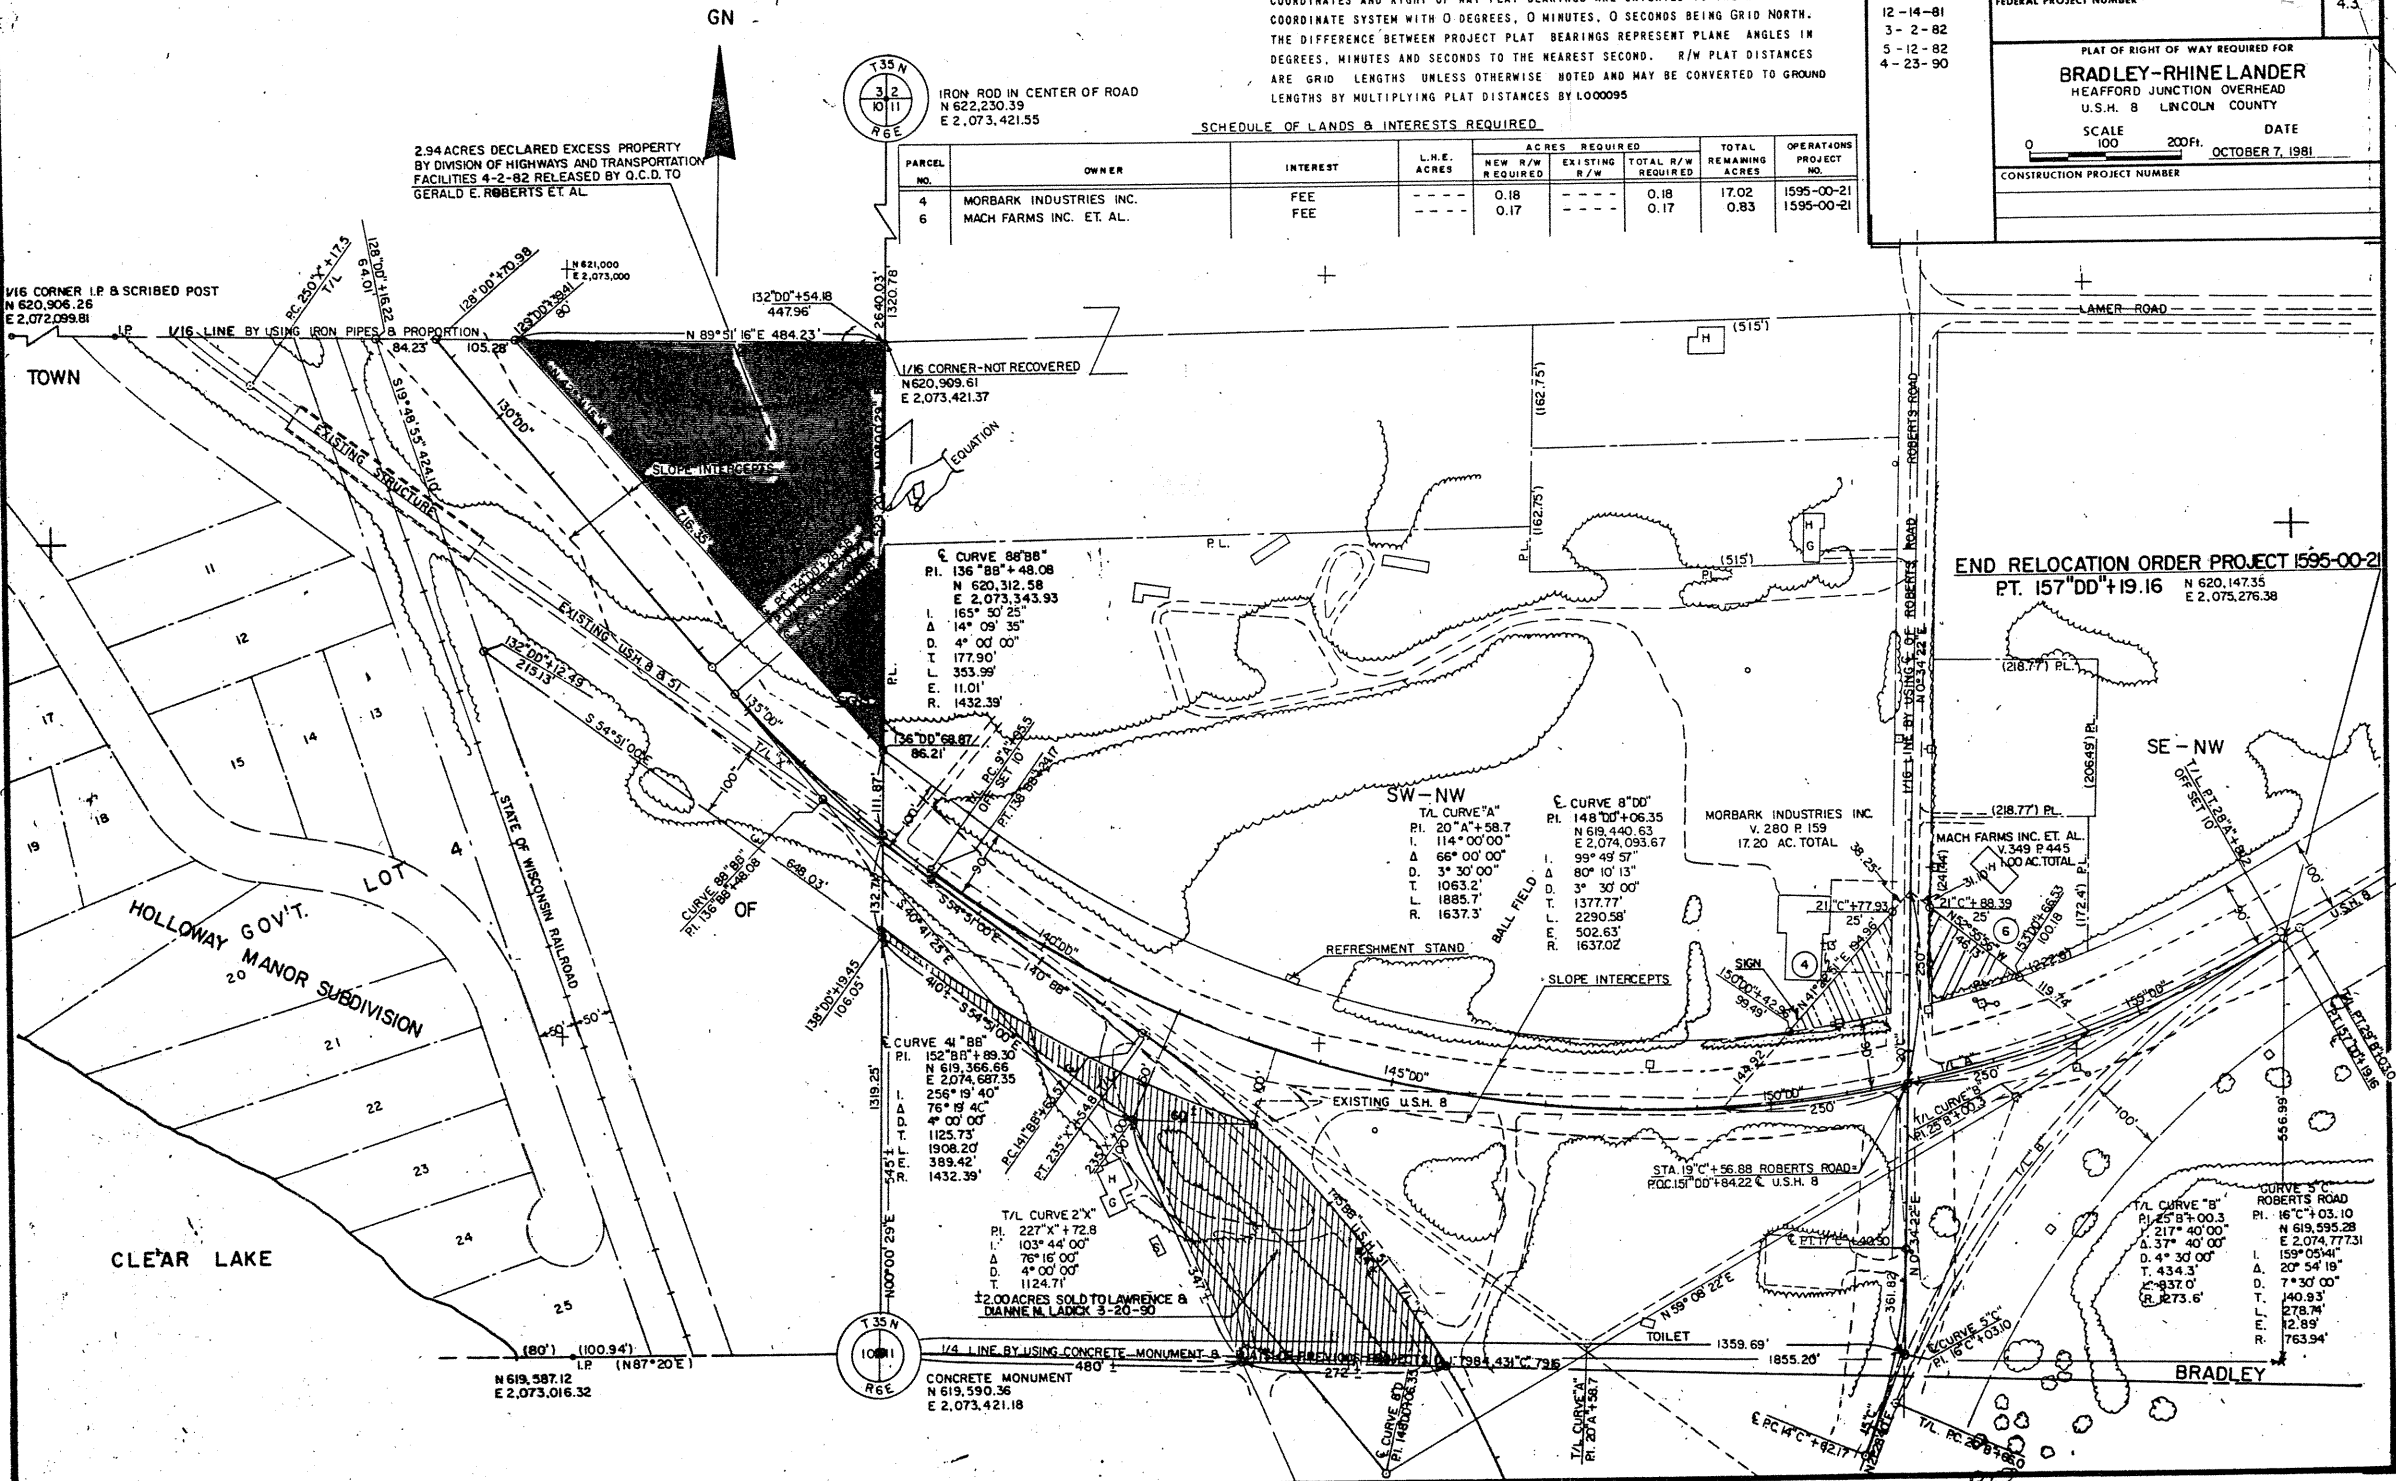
GN

COORDINATES AND RIGHT OF WAY PLAT BEARINGS ARE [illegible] COORDINATE SYSTEM WITH 0 DEGREES, 0 MINUTES, 0 SECONDS BEING GRID NORTH. THE DIFFERENCE BETWEEN PROJECT PLAT BEARINGS REPRESENT PLANE ANGLES IN DEGREES, MINUTES AND SECONDS TO THE NEAREST SECOND. R/W PLAT DISTANCES ARE GRID LENGTHS UNLESS OTHERWISE NOTED AND MAY BE CONVERTED TO GROUND LENGTHS BY MULTIPLYING PLAT DISTANCES BY 1.000095

12-14-81
3-2-82
5-12-82
4-23-90

FEDERAL PROJECT NUMBER

4.3

PLAT OF RIGHT OF WAY REQUIRED FOR
BRADLEY-RHINELANDER
HEAFFORD JUNCTION OVERHEAD
U.S.H. 8 LINCOLN COUNTY
SCALE 0 100 200Ft.
DATE OCTOBER 7, 1981
CONSTRUCTION PROJECT NUMBER

T35N 3 2 10 11 R6E

IRON ROD IN CENTER OF ROAD
N 622,230.39
E 2,073,421.55

SCHEDULE OF LANDS & INTERESTS REQUIRED

| PARCEL NO. | OWNER | INTEREST | L.H.E. ACRES | NEW R/W REQUIRED | EXISTING R/W | TOTAL R/W REQUIRED | TOTAL REMAINING ACRES | OPERATIONS PROJECT NO. |
|---|---|---|---|---|---|---|---|---|
| 4 | MORBARK INDUSTRIES INC. | FEE | ---- | 0.18 | ---- | 0.18 | 17.02 | 1595-00-21 |
| 6 | MACH FARMS INC. ET. AL. | FEE | ---- | 0.17 | ---- | 0.17 | 0.83 | 1595-00-21 |

2.94 ACRES DECLARED EXCESS PROPERTY BY DIVISION OF HIGHWAYS AND TRANSPORTATION FACILITIES 4-2-82 RELEASED BY Q.C.D. TO GERALD E. ROBERTS ET. AL.

1/16 CORNER I.P. & SCRIBED POST
N 620,906.26
E 2,072,099.81

I.P. 1/16 LINE BY USING IRON PIPES & PROPORTION
P.C. 250"X"+17.5 T/L
128"DD"+16.22 64.01'
128"DD"+70.98
129"DD"+33.41 80'
N 621,000 E 2,073,000
132"DD"+54.18 447.96'
N 89°51'16"E 484.23'
84.23' 105.28'
2640.03' 1320.78'
1/16 CORNER-NOT RECOVERED
N 620,909.61
E 2,073,421.37
EQUATION
TOWN
EXISTING STRUCTURE
S 19°48'55"W 424.10'
130"DD"
SLOPE INTERCEPTS
716.35'
LAMER ROAD
(515') H
(162.75') (162.75')
P.L. P.L.
H G (515')
ROBERTS ROAD
END RELOCATION ORDER PROJECT 1595-00-21
P.T. 157"DD"+19.16 N 620,147.35 E 2,075,276.38

℄ CURVE 88"BB"
P.I. 136"BB"+48.08
N 620,312.58
E 2,073,343.93
I. 165°50'25"
Δ 14°09'35"
D. 4°00'00"
T. 177.90'
L. 353.99'
E. 11.01'
R. 1432.39'

11 12 13 14 15 16 17 18 19 20 21 22 23 24 25
EXISTING U.S.H. 8 & 51
132"DD"+12.49 215.13'
S 54°51'00"E
135"DD"
T/L "X"
100'
136"DD"68.87 86.21'
111.87'
T/L P.C. 9"A"+95.5 OFF SET 10'
P.T. 138"BB"+34.17
LOT 4 OF
HOLLOWAY GOV'T. MANOR SUBDIVISION
STATE OF WISCONSIN RAILROAD
CURVE 88"BB" P.I. 136"BB"+48.08
648.03'
132.71'
S 40°41'23"E
S 54°51'00"E
140"DD" 140"BB"
138"DD"+19.45 106.05'
410'
SW-NW
T/L CURVE "A"
P.I. 20"A"+58.7
I. 114°00'00"
Δ 66°00'00"
D. 3°30'00"
T. 1063.2'
L. 1885.7'
R. 1637.3'

℄ CURVE 8"DD"
P.I. 148"DD"+06.35
N 619,440.63
E 2,074,093.67
I. 99°49'57"
Δ 80°10'13"
D. 3°30'00"
T. 1377.77'
L. 2290.58'
E. 502.63'
R. 1637.02'

BALL FIELD
REFRESHMENT STAND
SLOPE INTERCEPTS
MORBARK INDUSTRIES INC. V. 280 P. 159 17.20 AC. TOTAL
MACH FARMS INC. ET. AL. V. 349 P. 445 1.00 AC. TOTAL
(218.77') P.L. (218.77') P.L. (206.49') P.L.
SE-NW
T/L P.T. 28"A"+8.2 OFF SET 10'
1/16 LINE BY USING ℄ OF ROBERTS ROAD N 0°34'22"E
21"C"+77.93 25' 21"C"+88.39 25'
38.25'
SIGN 4 6
150"DD"+42.36 99.49'
N 41°
153"DD"+66.33 100.18
N 52°
(241.44') (172.4')
122.97' 119.14'
159"DD"
U.S.H. 8
100'
50'
CURVE 41"BB"
P.I. 152"BB"+89.30
N 619,366.66
E 2,074,687.35
I. 256°19'40"
Δ 76°19'40"
D. 4°00'00"
T. 1125.73'
L. 1908.20'
E. 389.42'
R. 1432.39'

1319.25' 545'± N 00°00'29"E
P.C. 141"BB"+63.37
P.T. 235"X"+54.8
145"DD"
EXISTING U.S.H. 8
150"DD" 250' 250'
144.92'
T/L CURVE "B" P.I. 25"B"+00.3
STA. 19"C"+56.88 ROBERTS ROAD = P.O.C. 151"DD"+84.22 ℄ U.S.H. 8
T/L "B"
100'
556.99'
P.T. 157"DD"+19.16
T/L CURVE 2"X"
P.I. 227"X"+72.8
I. 103°44'00"
Δ 76°16'00"
D. 4°00'00"
T. 1124.71'
±2.00 ACRES SOLD TO LAWRENCE & DIANNE M. LADICK 3-20-90

T/L CURVE "B"
P.I. 25"B"+00.3
I. 217°40'00"
Δ 37°40'00"
D. 4°30'00"
T. 434.3'
L. 837.0'
R. 1273.6'

CURVE 5"C" ROBERTS ROAD
P.I. 16"C"+03.10
N 619,595.28
E 2,074,777.31
I. 159°05'41"
Δ 20°54'19"
D. 7°30'00"
T. 140.93'
L. 278.74'
E. 12.89'
R. 763.94'

℄ P.T. 17"C"+40.90
N 59°08'22"E
N 0°34'22"E 361.82
CURVE 5"C" P.I. 16"C"+03.10
CLEAR LAKE
T35N 10 11 R6E
(80') (100.94') I.P. (N87°20'E)
N 619,587.12
E 2,073,016.32
1/4 LINE BY USING CONCRETE MONUMENT & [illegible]
480'±
272'
CONCRETE MONUMENT
N 619,590.36
E 2,073,421.18
TOILET 1359.69' 1855.20'
1984.43 "C" 79.6
BRADLEY
℄ CURVE 8"DD" P.I. 148"DD"+06.35
T/L CURVE "A" P.I. 20"A"+58.7
℄ P.C. 14"C"+82.17
T/L P.C. 20"B"+60.0